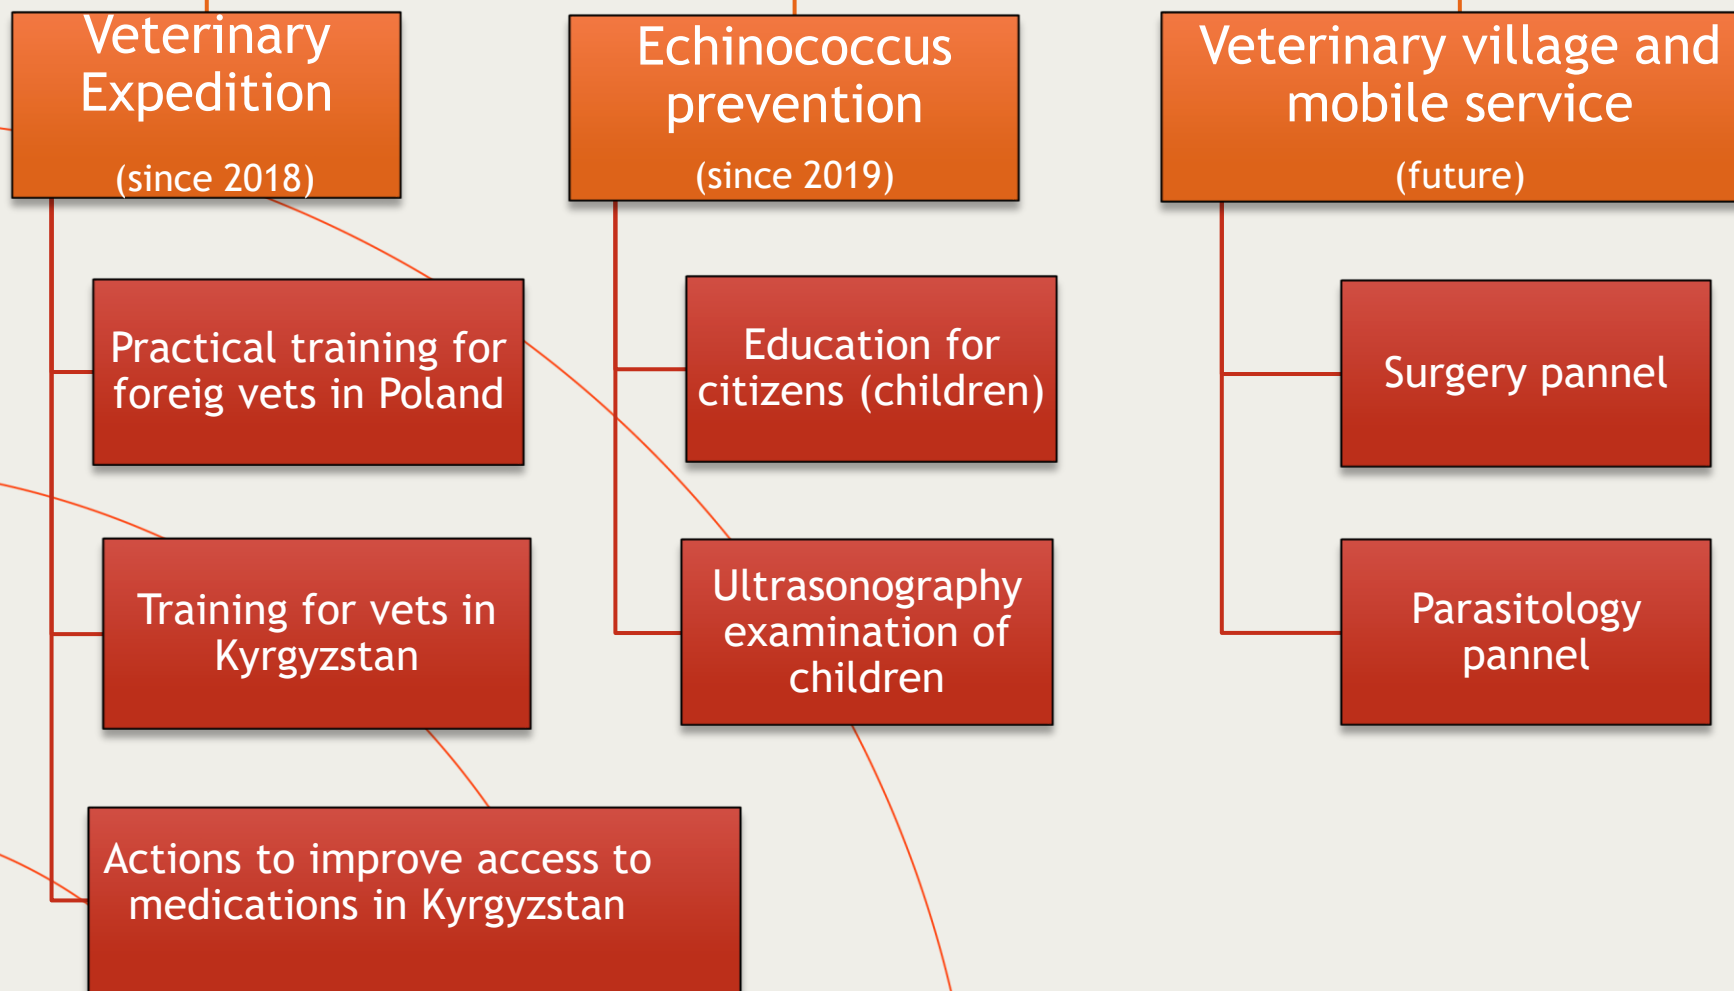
Veterinary Expedition

(since 2018)

Practical training for foreig vets in Poland

Training for vets in Kyrgyzstan

Actions to improve access to medications in Kyrgyzstan

Echinococcus prevention

(since 2019)

Education for citizens (children)

Ultrasonography examination of children

Veterinary village and mobile service

(future)

Surgery pannel

Parasitology pannel